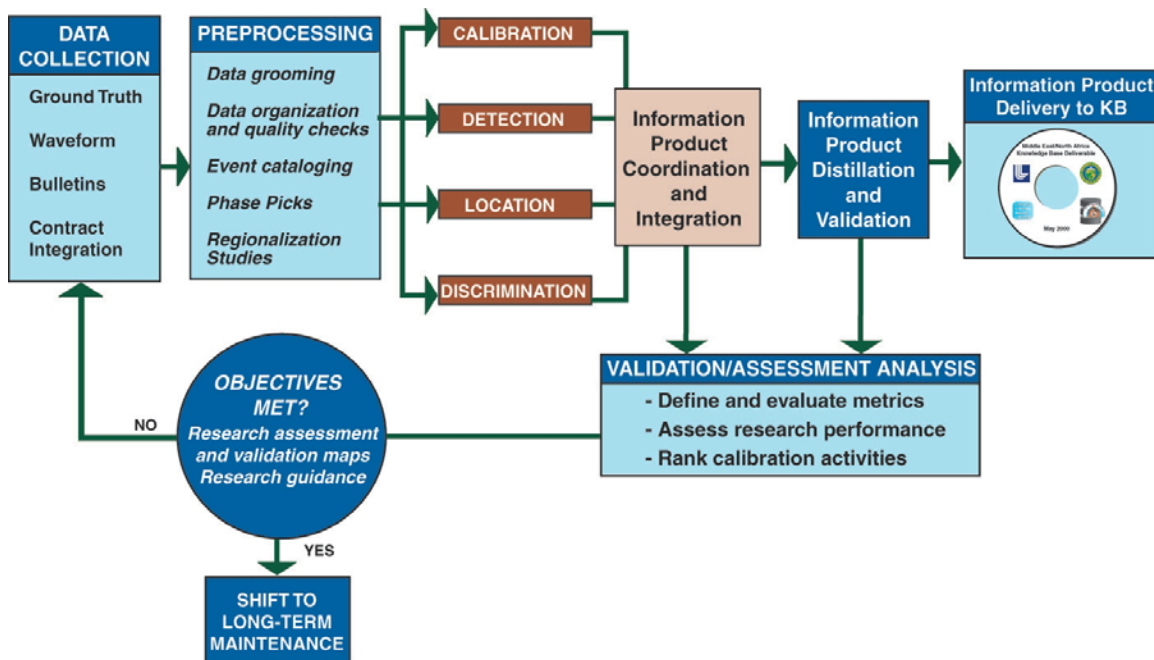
DATA COLLECTION

Ground Truth

Waveform

Bulletins

Contract Integration

PREPROCESSING

Data grooming

Data organization and quality checks

Event cataloging

Phase Picks

Regionalization Studies

CALIBRATION

DETECTION

LOCATION

DISCRIMINATION

Information Product Coordination and Integration

Information Product Distillation and Validation

Information Product Delivery to KB

Middle East/North Africa Knowledge Base Deliverable

May 2000

VALIDATION/ASSESSMENT ANALYSIS

- Define and evaluate metrics
- Assess research performance
- Rank calibration activities

OBJECTIVES MET?
Research assessment and validation maps
Research guidance

NO

YES

SHIFT TO LONG-TERM MAINTENANCE